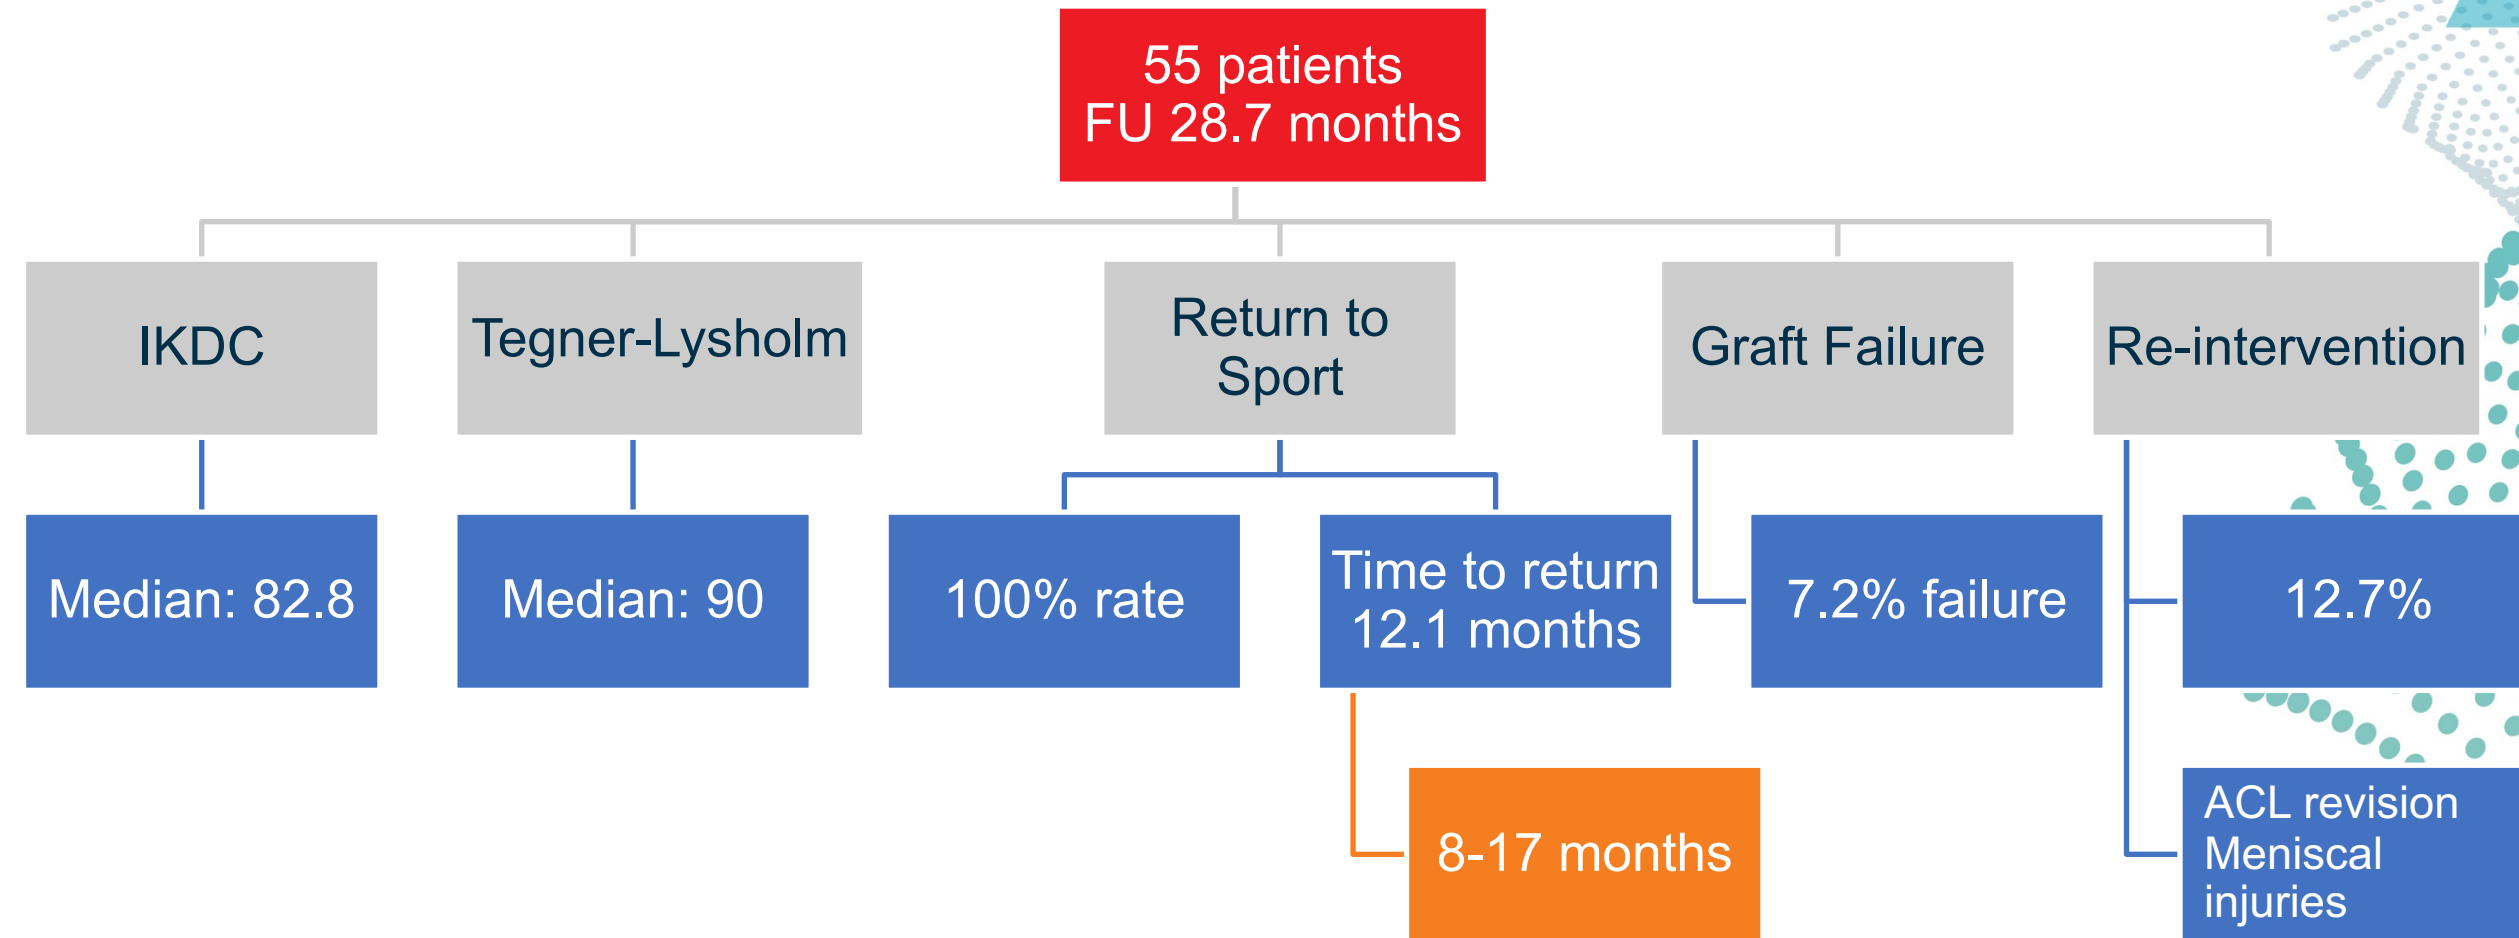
55 patients
FU 28.7 months

IKDC

Tegner-Lysholm

Return to Sport

Graft Failure

Re-intervention

Median: 82.8

Median: 90

100% rate

Time to return 12.1 months

7.2% failure

12.7%

8-17 months

ACL revision
Meniscal injuries